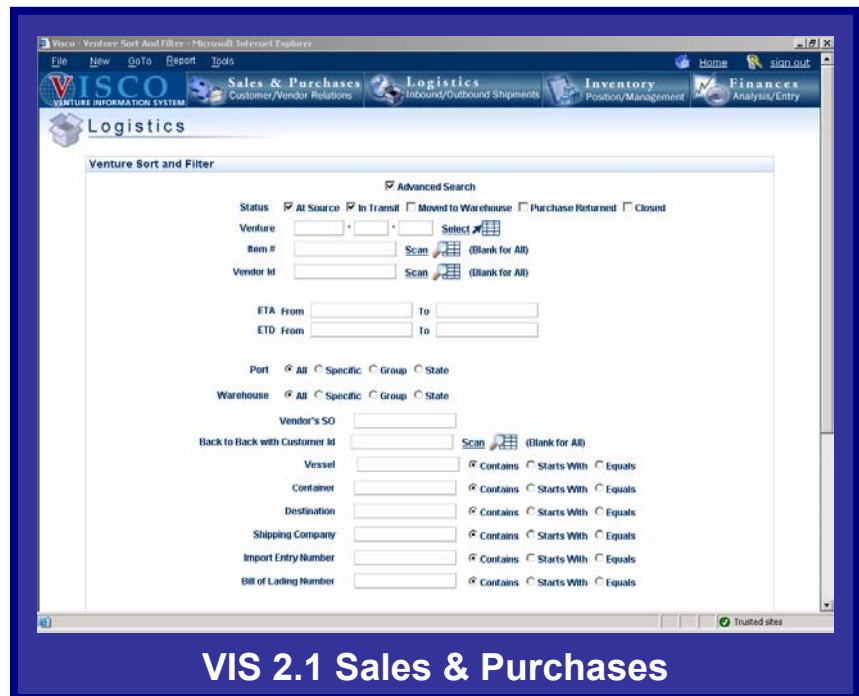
Visco - Venture Sort And Filter - Microsoft Internet Explorer

File New GoTo Report Tools

Home sign out

VISCO VENTURE INFORMATION SYSTEM

Sales & Purchases Customer/Vendor Relations

Logistics Inbound/Outbound Shipments

Inventory Position/Management

Finances Analysis/Entry

Logistics

Venture Sort and Filter

Advanced Search

Status At Source In Transit Moved to Warehouse Purchase Returned Closed

Venture - - Select

Item # Scan (Blank for All)

Vendor Id Scan (Blank for All)

ETA From To

ETD From To

Port All Specific Group State

Warehouse All Specific Group State

Vendor's SO

Back to Back with Customer Id Scan (Blank for All)

Vessel Contains Starts With Equals

Container Contains Starts With Equals

Destination Contains Starts With Equals

Shipping Company Contains Starts With Equals

Import Entry Number Contains Starts With Equals

Bill of Lading Number Contains Starts With Equals

Trusted sites

VIS 2.1 Sales & Purchases